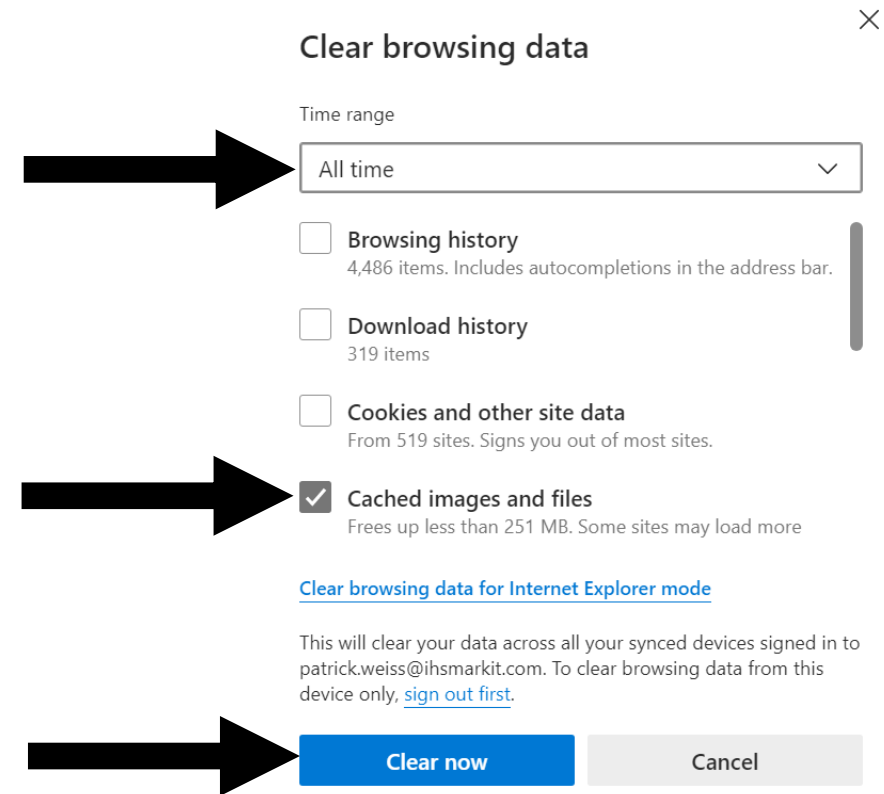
Clear browsing data

Time range

All time

Browsing history
4,486 items. Includes autocompletions in the address bar.

Download history
319 items

Cookies and other site data
From 519 sites. Signs you out of most sites.

Cached images and files
Frees up less than 251 MB. Some sites may load more

Clear browsing data for Internet Explorer mode

This will clear your data across all your synced devices signed in to patrick.weiss@ihsmarkit.com. To clear browsing data from this device only, sign out first.

Clear now

Cancel